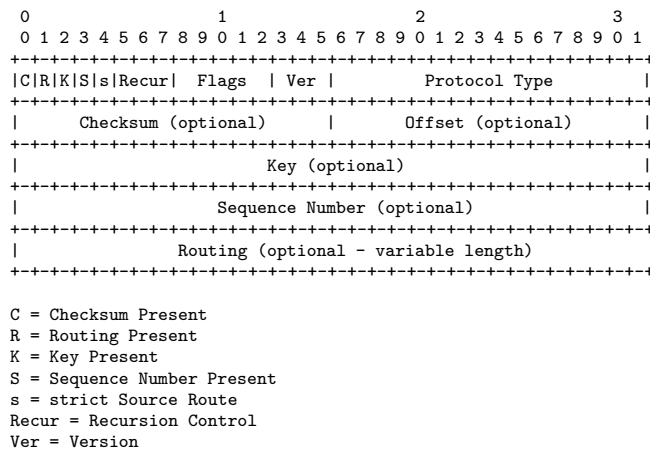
0                   1                   2                   3
0 1 2 3 4 5 6 7 8 9 0 1 2 3 4 5 6 7 8 9 0 1 2 3 4 5 6 7 8 9 0 1
+-+-+-+-+-+-+-+-+-+-+-+-+-+-+-+-+-+-+-+-+-+-+-+-+-+-+-+-+-+-+-+-+
|C|R|K|S|s|Recur|  Flags  | Ver |         Protocol Type         |
+-+-+-+-+-+-+-+-+-+-+-+-+-+-+-+-+-+-+-+-+-+-+-+-+-+-+-+-+-+-+-+-+
|      Checksum (optional)      |       Offset (optional)       |
+-+-+-+-+-+-+-+-+-+-+-+-+-+-+-+-+-+-+-+-+-+-+-+-+-+-+-+-+-+-+-+-+
|                         Key (optional)                        |
+-+-+-+-+-+-+-+-+-+-+-+-+-+-+-+-+-+-+-+-+-+-+-+-+-+-+-+-+-+-+-+-+
|                    Sequence Number (optional)                 |
+-+-+-+-+-+-+-+-+-+-+-+-+-+-+-+-+-+-+-+-+-+-+-+-+-+-+-+-+-+-+-+-+
|                Routing (optional - variable length)
+-+-+-+-+-+-+-+-+-+-+-+-+-+-+-+-+-+-+-+-+-+-+-+-+-+-+-+-+-+-+-+-+

C = Checksum Present
R = Routing Present
K = Key Present
S = Sequence Number Present
s = strict Source Route
Recur = Recursion Control
Ver = Version